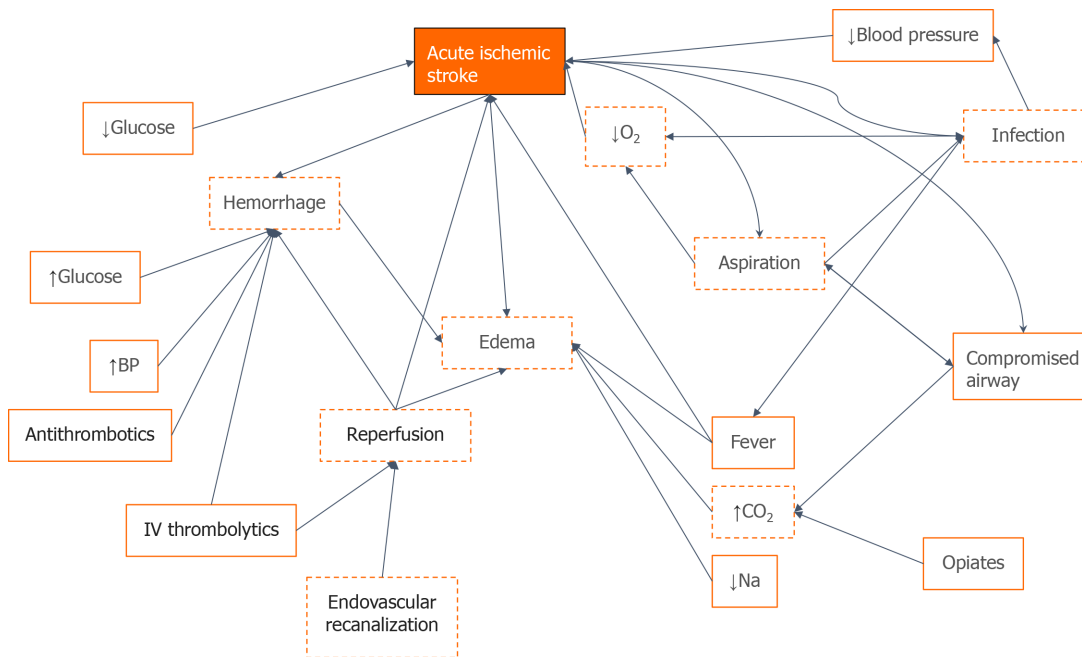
↓Blood pressure

Acute ischemic stroke

↓Glucose

$\downarrow O_2$

Infection

Hemorrhage

Aspiration

↑Glucose

Edema

Compromised airway

↑BP

Antithrombotics

Reperfusion

Fever

$\uparrow CO_2$

IV thrombolytics

Opiates

↓Na

Endovascular recanalization